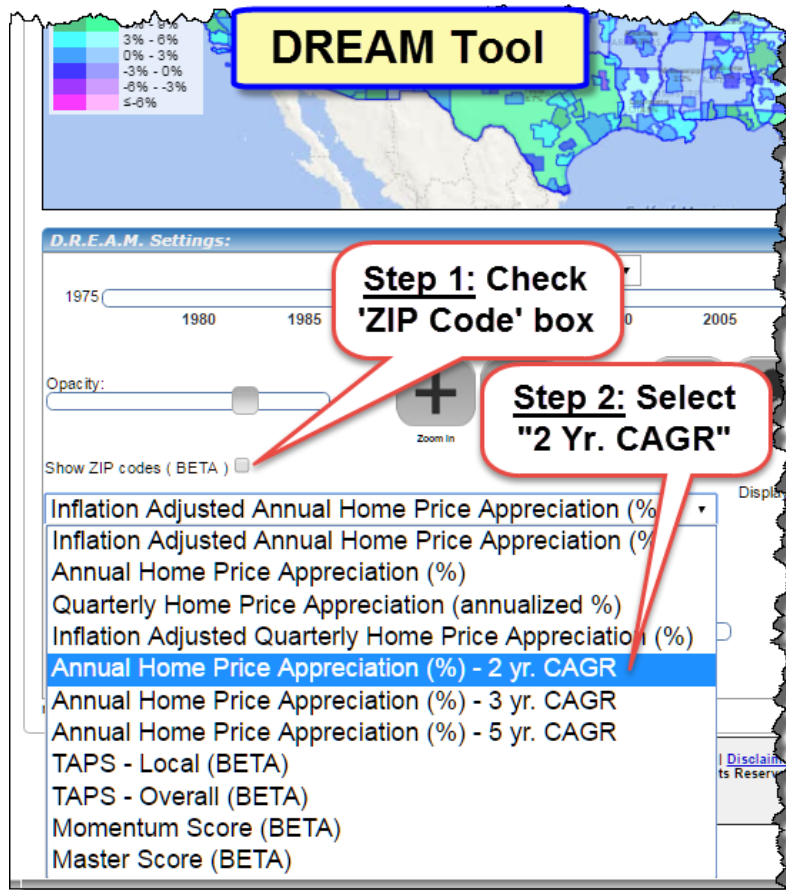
3% - 6%
0% - 3%
-3% - 0%
-6% - -3%
≤-6%

DREAM Tool

D.R.E.A.M. Settings:

1975
1980
1985
2005

Step 1: Check 'ZIP Code' box

Opacity:

Zoom In

Step 2: Select "2 Yr. CAGR"

Show ZIP codes ( BETA )

Displa

Inflation Adjusted Annual Home Price Appreciation (%)
Inflation Adjusted Annual Home Price Appreciation (%)
Annual Home Price Appreciation (%)
Quarterly Home Price Appreciation (annualized %)
Inflation Adjusted Quarterly Home Price Appreciation (%)
Annual Home Price Appreciation (%) - 2 yr. CAGR
Annual Home Price Appreciation (%) - 3 yr. CAGR
Annual Home Price Appreciation (%) - 5 yr. CAGR
TAPS - Local (BETA)
TAPS - Overall (BETA)
Momentum Score (BETA)
Master Score (BETA)

| Disclai
ts Reserv